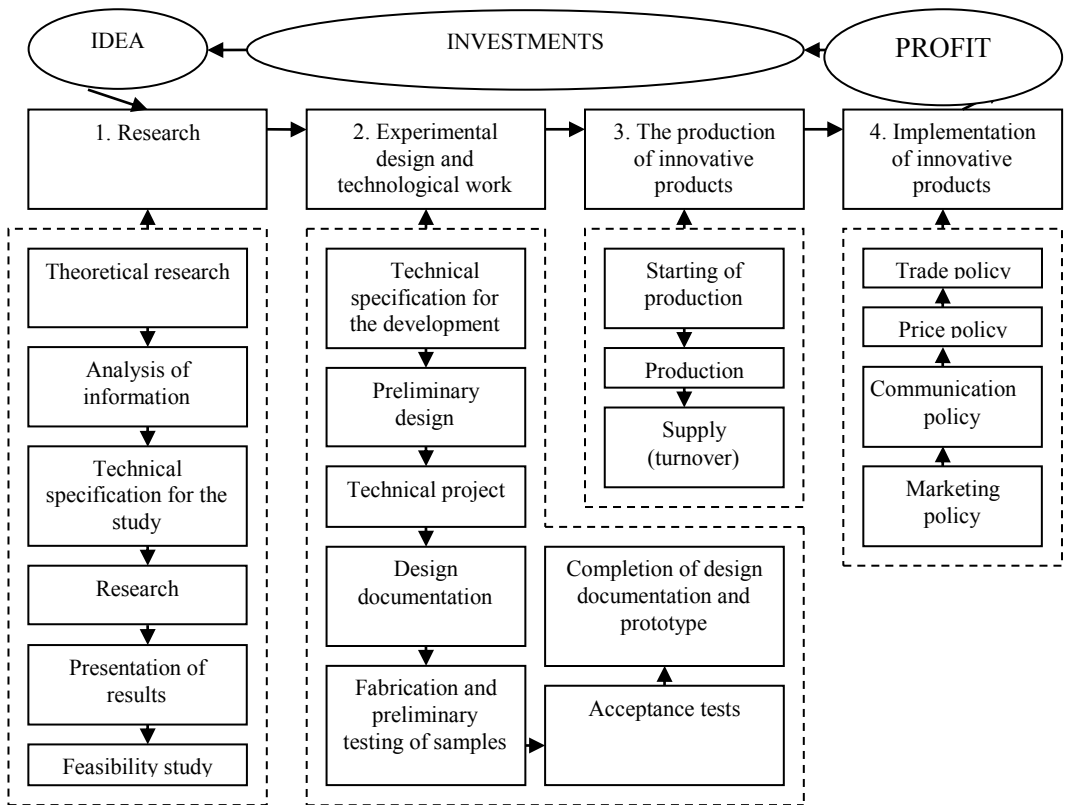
IDEA

INVESTMENTS

PROFIT

1. Research

2. Experimental design and technological work

3. The production of innovative products

4. Implementation of innovative products

Theoretical research

Analysis of information

Technical specification for the study

Research

Presentation of results

Feasibility study

Technical specification for the development

Preliminary design

Technical project

Design documentation

Fabrication and preliminary testing of samples

Acceptance tests

Completion of design documentation and prototype

Starting of production

Production

Supply (turnover)

Trade policy

Price policy

Communication policy

Marketing policy